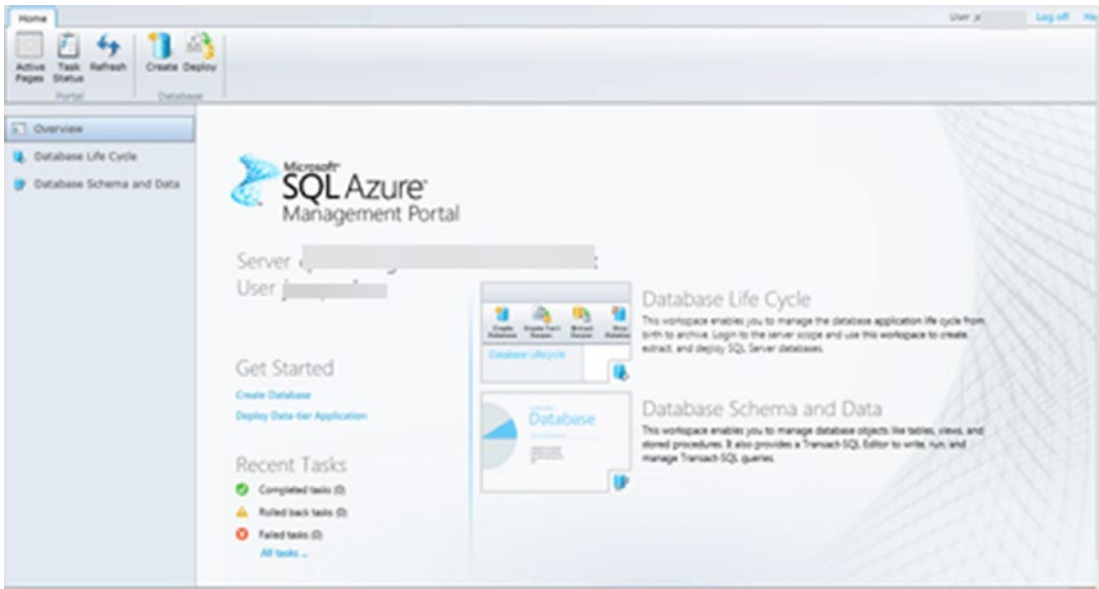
Home

User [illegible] Log off He

Active Pages Task Status Refresh
Portal

Create Deploy
Database

Overview

Database Life Cycle

Database Schema and Data

Microsoft SQL Azure Management Portal

Server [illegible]
User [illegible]

Get Started

Create Database
Deploy Data-tier Application

Recent Tasks

Completed tasks (0)
Rolled back tasks (0)
Failed tasks (0)
All tasks ...

Create Database Create Test Server Extract Deploy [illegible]

Database Lifecycle

Database

Database Life Cycle

This workspace enables you to manage the database application life cycle from birth to archive. Login to the server scope and use this workspace to create, extract, and deploy SQL Server databases.

Database Schema and Data

This workspace enables you to manage database objects like tables, views, and stored procedures. It also provides a Transact-SQL Editor to write, run, and manage Transact-SQL queries.